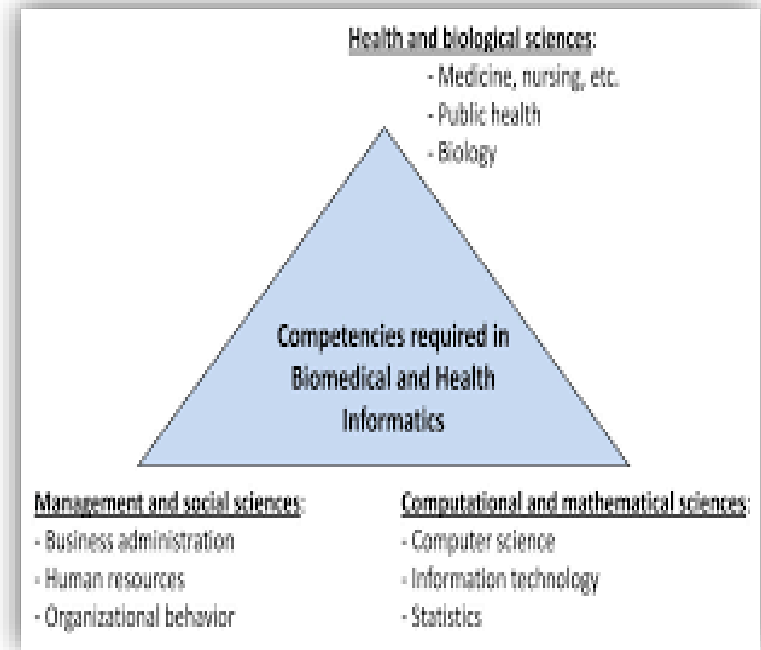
Health and biological sciences:
- Medicine, nursing, etc.
- Public health
- Biology

Competencies required in Biomedical and Health Informatics

Management and social sciences:
- Business administration
- Human resources
- Organizational behavior

Computational and mathematical sciences:
- Computer science
- Information technology
- Statistics